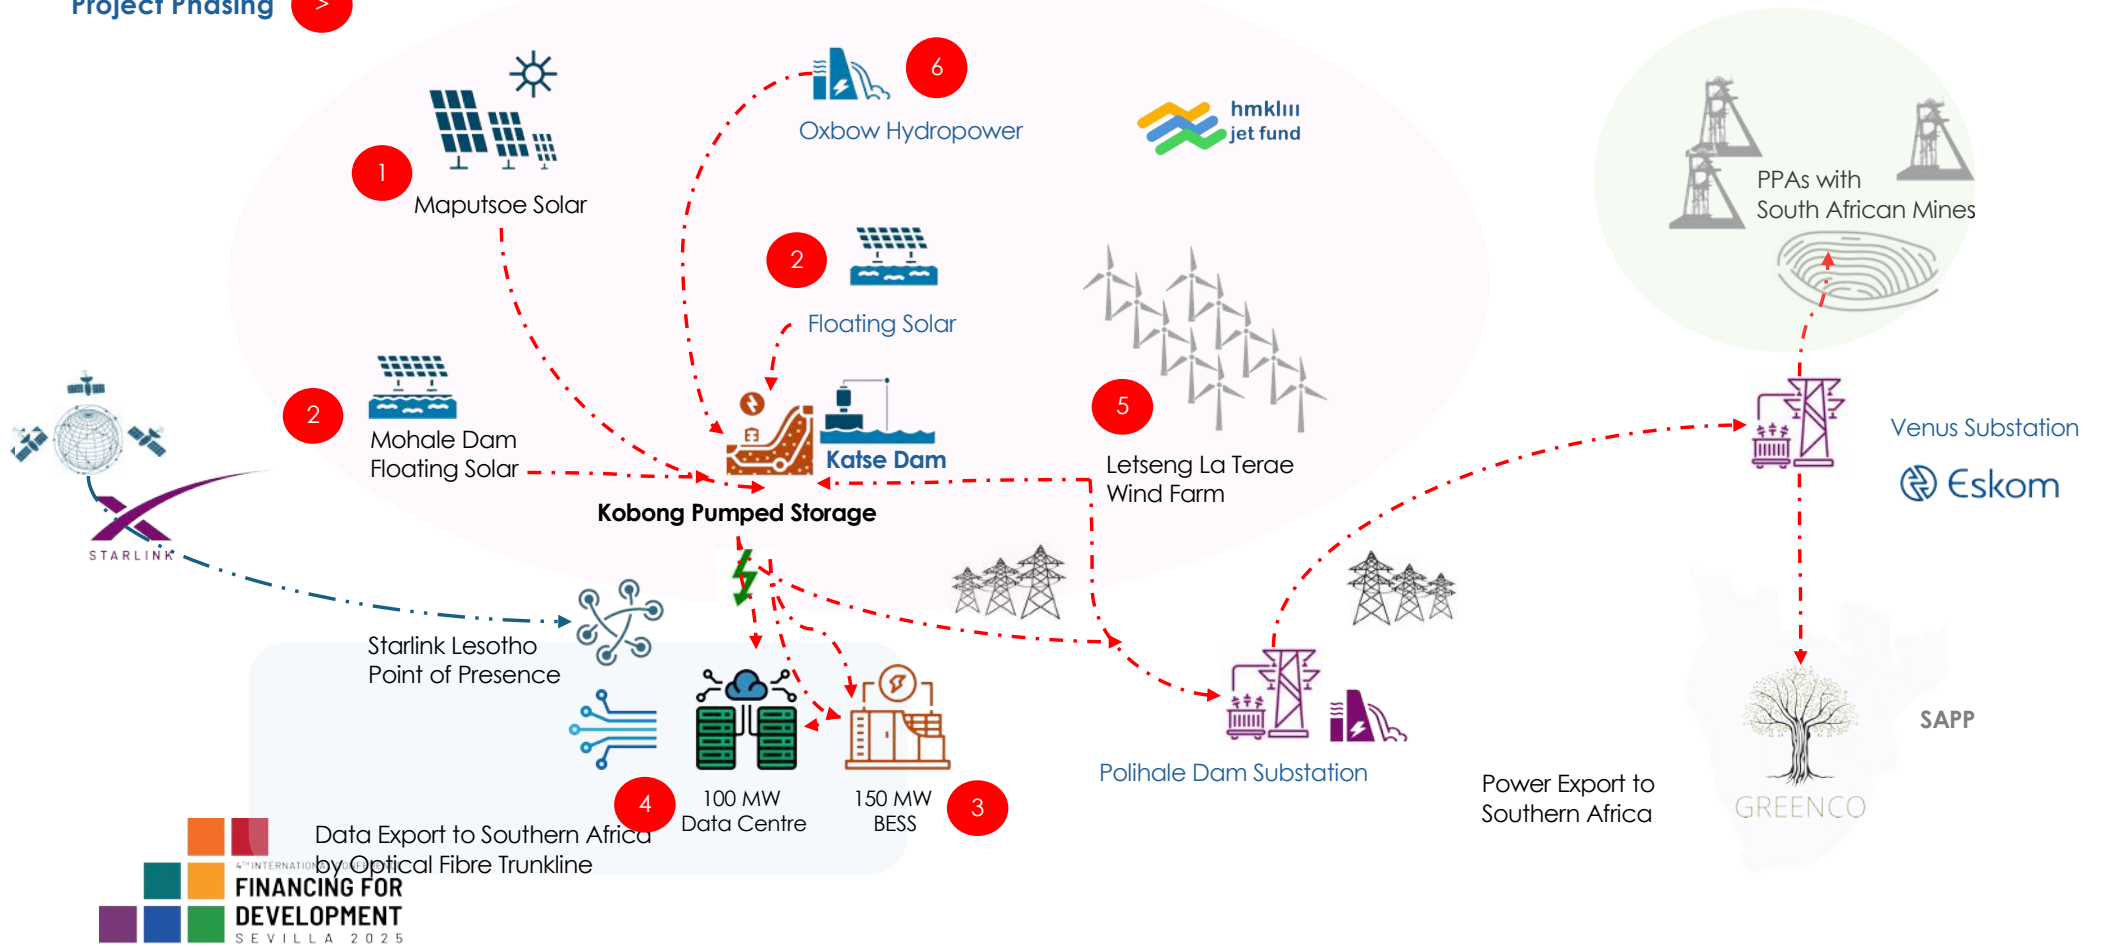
Project Phasing >

6
Oxbow Hydropower

hmklııı jet fund

1
Maputsoe Solar

2
Floating Solar

PPAs with South African Mines

2
Mohale Dam Floating Solar

Katse Dam

Kobong Pumped Storage

5
Letseng La Terae Wind Farm

Venus Substation

Eskom

STARLINK

Starlink Lesotho Point of Presence

4
100 MW Data Centre

150 MW BESS
3

Polihale Dam Substation

SAPP

Power Export to Southern Africa

GREENCO

Data Export to Southern Africa by Optical Fibre Trunkline

4TH INTERNATIONAL CONFERENCE ON
FINANCING FOR DEVELOPMENT
SEVILLA 2025